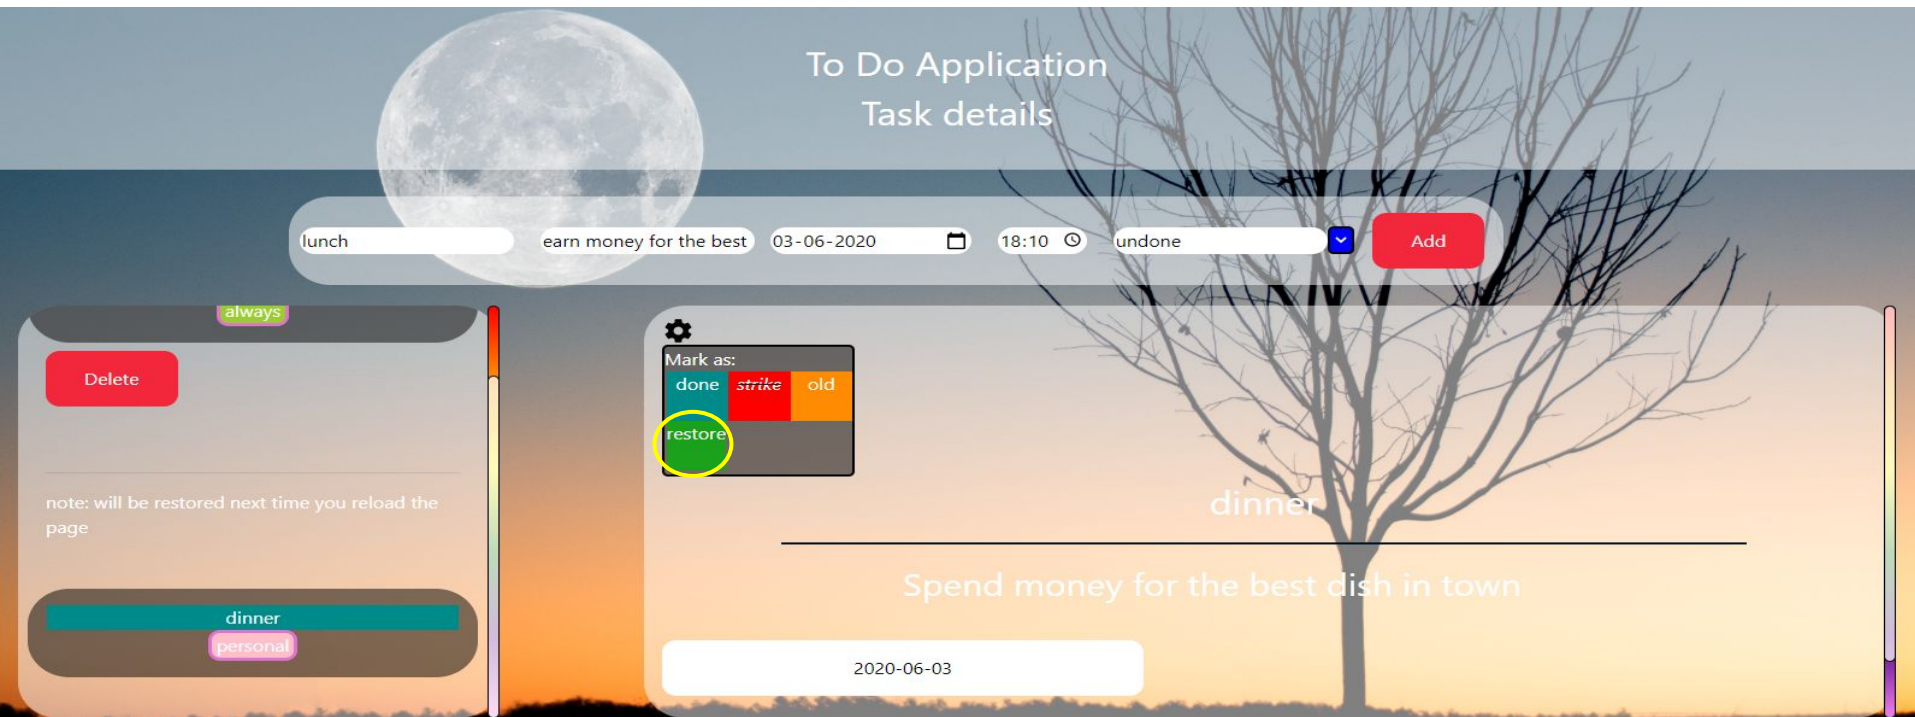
To Do Application
Task details

lunch
earn money for the best
03-06-2020
18:10
undone
Add

always
Delete

note: will be restored next time you reload the page

dinner
personal

Mark as:
done
~~strike~~
old
restore

dinner

Spend money for the best dish in town

2020-06-03